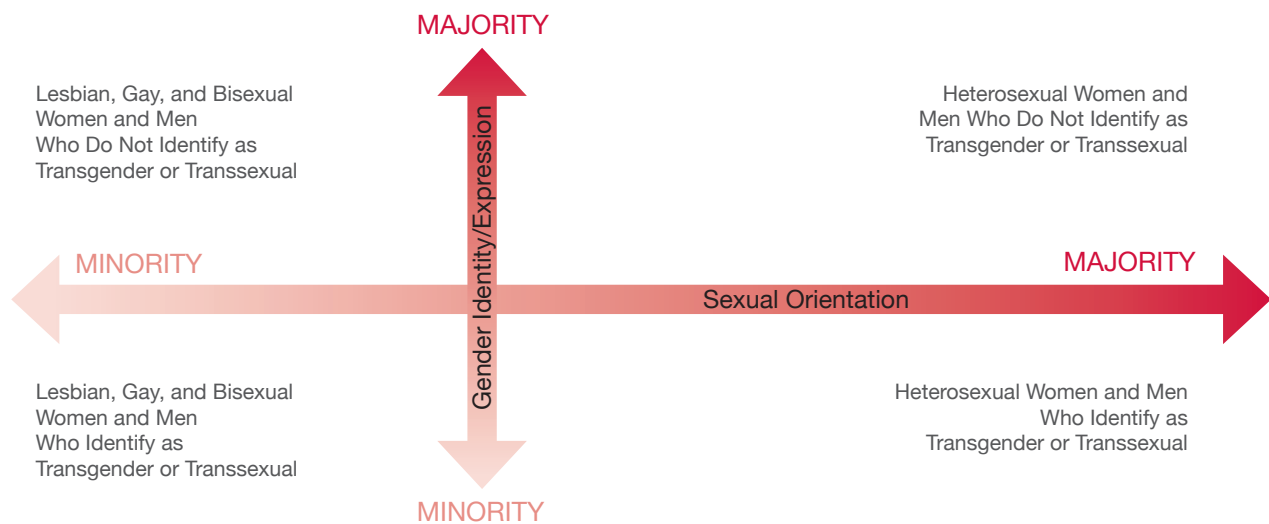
MAJORITY

Lesbian, Gay, and Bisexual Women and Men Who Do Not Identify as Transgender or Transsexual

Heterosexual Women and Men Who Do Not Identify as Transgender or Transsexual

MINORITY

MAJORITY

Gender Identity/Expression

Sexual Orientation

Lesbian, Gay, and Bisexual Women and Men Who Identify as Transgender or Transsexual

Heterosexual Women and Men Who Identify as Transgender or Transsexual

MINORITY